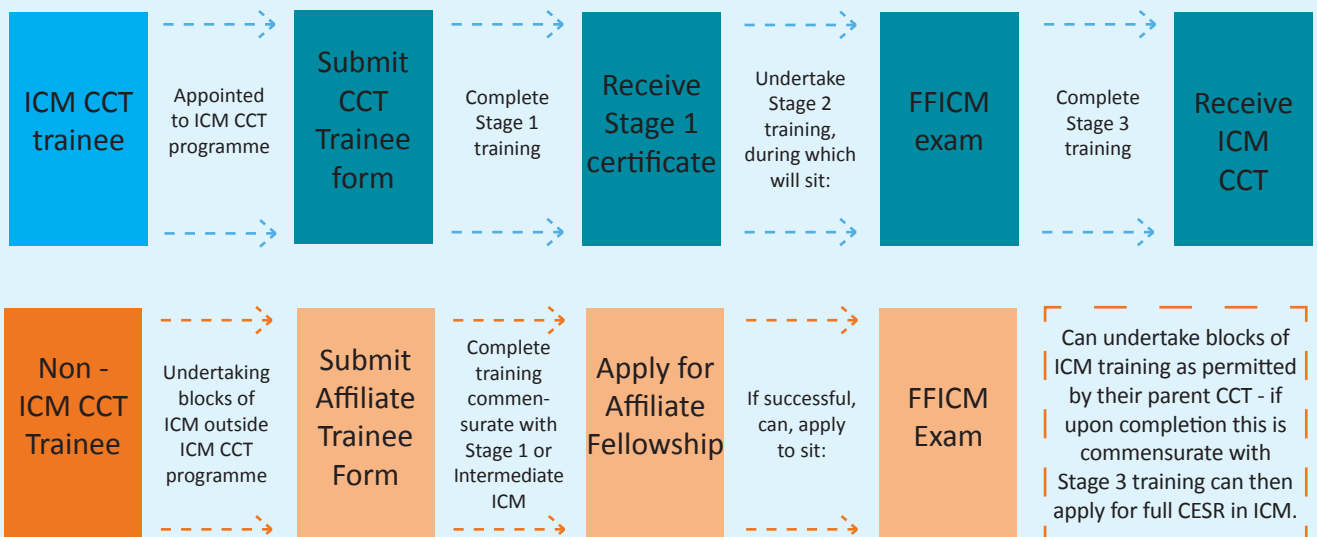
ICM CCT trainee

Appointed to ICM CCT programme

Submit CCT Trainee form

Complete Stage 1 training

Receive Stage 1 certificate

Undertake Stage 2 training, during which will sit:

FFICM exam

Complete Stage 3 training

Receive ICM CCT

Non - ICM CCT Trainee

Undertaking blocks of ICM outside ICM CCT programme

Submit Affiliate Trainee Form

Complete training commensurate with Stage 1 or Intermediate ICM

Apply for Affiliate Fellowship

If successful, can, apply to sit:

FFICM Exam

Can undertake blocks of ICM training as permitted by their parent CCT - if upon completion this is commensurate with Stage 3 training can then apply for full CESR in ICM.